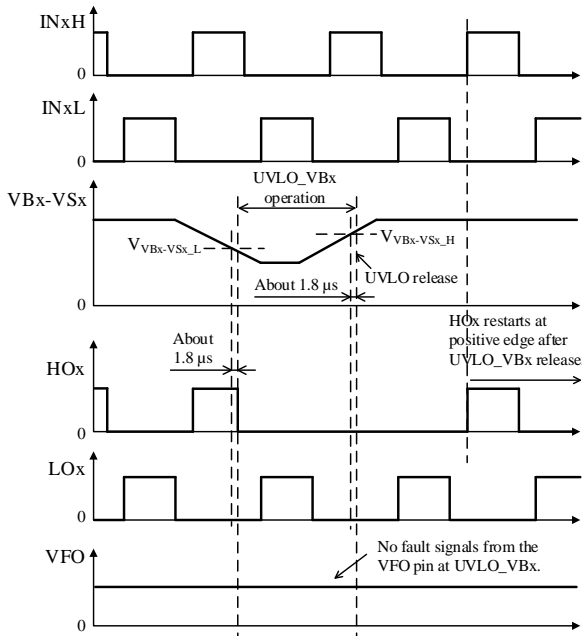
INxH
0
INxL
0
VBx-VSx
UVLO_VBx operation
$V_{VBx-VSx\_L}$
$V_{VBx-VSx\_H}$
UVLO release
About 1.8 μs
0
About 1.8 μs
HOx restarts at positive edge after UVLO_VBx release
HOx
0
LOx
0
VFO
No fault signals from the VFO pin at UVLO_VBx.
0